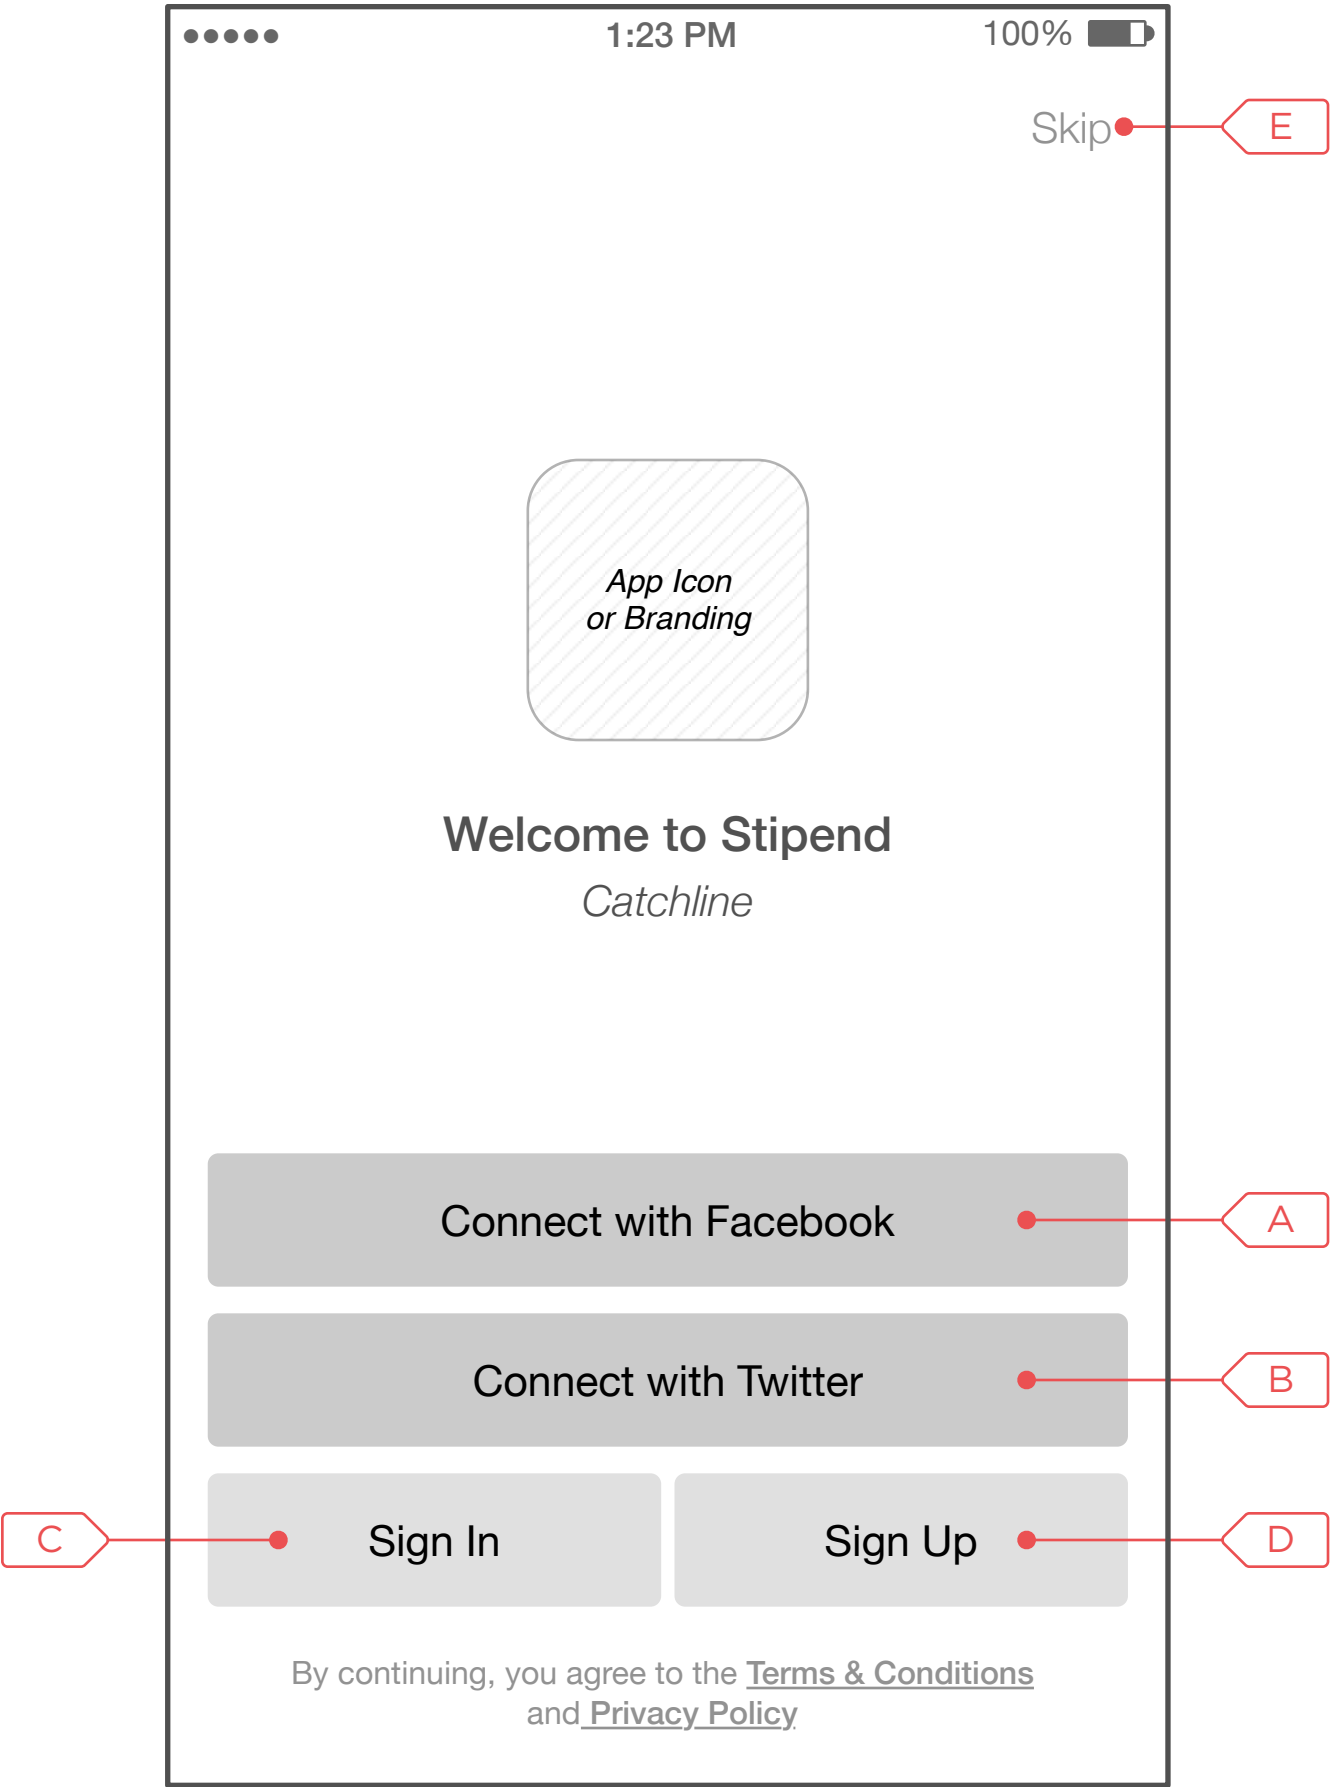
●●●●● 1:23 PM 100%

Skip E

App Icon
or Branding

Welcome to Stipend
Catchline

Connect with Facebook A

Connect with Twitter B

C Sign In Sign Up D

By continuing, you agree to the Terms & Conditions and Privacy Policy